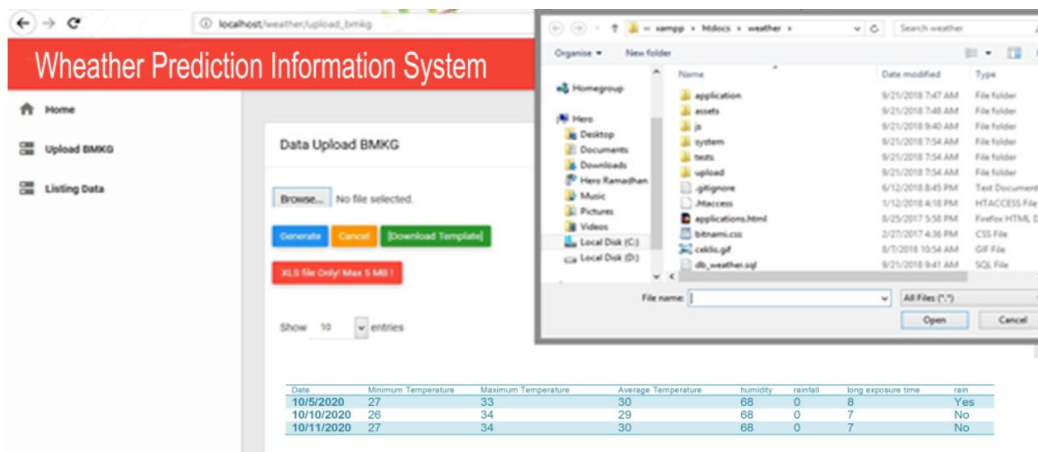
localhost/weather/upload_bmkg

Wheather Prediction Information System

Home

Upload BMKG

Listing Data

Data Upload BMKG

Browse... No file selected.

Generate Cancel [Download Template]

XLS file Only! Max 5 MB !

Show 10 entries

| Date | Minimum Temperature | Maximum Temperature | Average Temperature | humidity | rainfall | long exposure time | rain |
|---|---|---|---|---|---|---|---|
| 10/5/2020 | 27 | 33 | 30 | 68 | 0 | 8 | Yes |
| 10/10/2020 | 26 | 34 | 29 | 68 | 0 | 7 | No |
| 10/11/2020 | 27 | 34 | 30 | 68 | 0 | 7 | No |

« xampp › htdocs › weather ›

Search weather

Organise ▾ New folder

Homegroup

Hero
Desktop
Documents
Downloads
Hero Ramadhan
Music
Pictures
Videos
Local Disk (C:)
Local Disk (D:)

| Name | Date modified | Type |
|---|---|---|
| application | 9/21/2018 7:47 AM | File folder |
| assets | 9/21/2018 7:48 AM | File folder |
| js | 9/21/2018 9:40 AM | File folder |
| system | 9/21/2018 7:54 AM | File folder |
| tests | 9/21/2018 7:54 AM | File folder |
| upload | 9/21/2018 7:54 AM | File folder |
| .gitignore | 6/12/2018 8:45 PM | Text Document |
| .htaccess | 1/12/2018 4:18 PM | HTACCESS File |
| applications.html | 8/25/2017 5:58 PM | Firefox HTML D |
| bitnami.css | 2/27/2017 4:36 PM | CSS File |
| ceklis.gif | 8/7/2018 10:54 AM | GIF File |
| db_weather.sql | 9/21/2018 9:41 AM | SQL File |

File name:

All Files (*.*)

Open Cancel